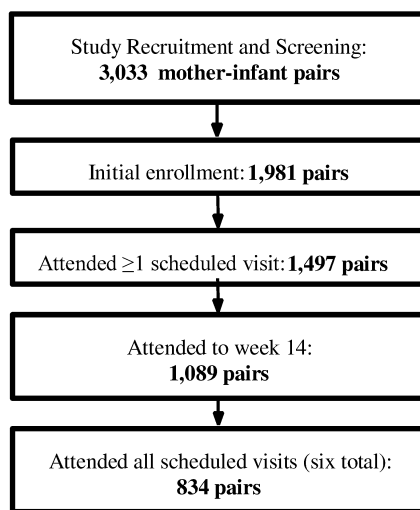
Study Recruitment and Screening:
3,033 mother-infant pairs

Initial enrollment: 1,981 pairs

Attended $\geq$1 scheduled visit: 1,497 pairs

Attended to week 14:
1,089 pairs

Attended all scheduled visits (six total):
834 pairs